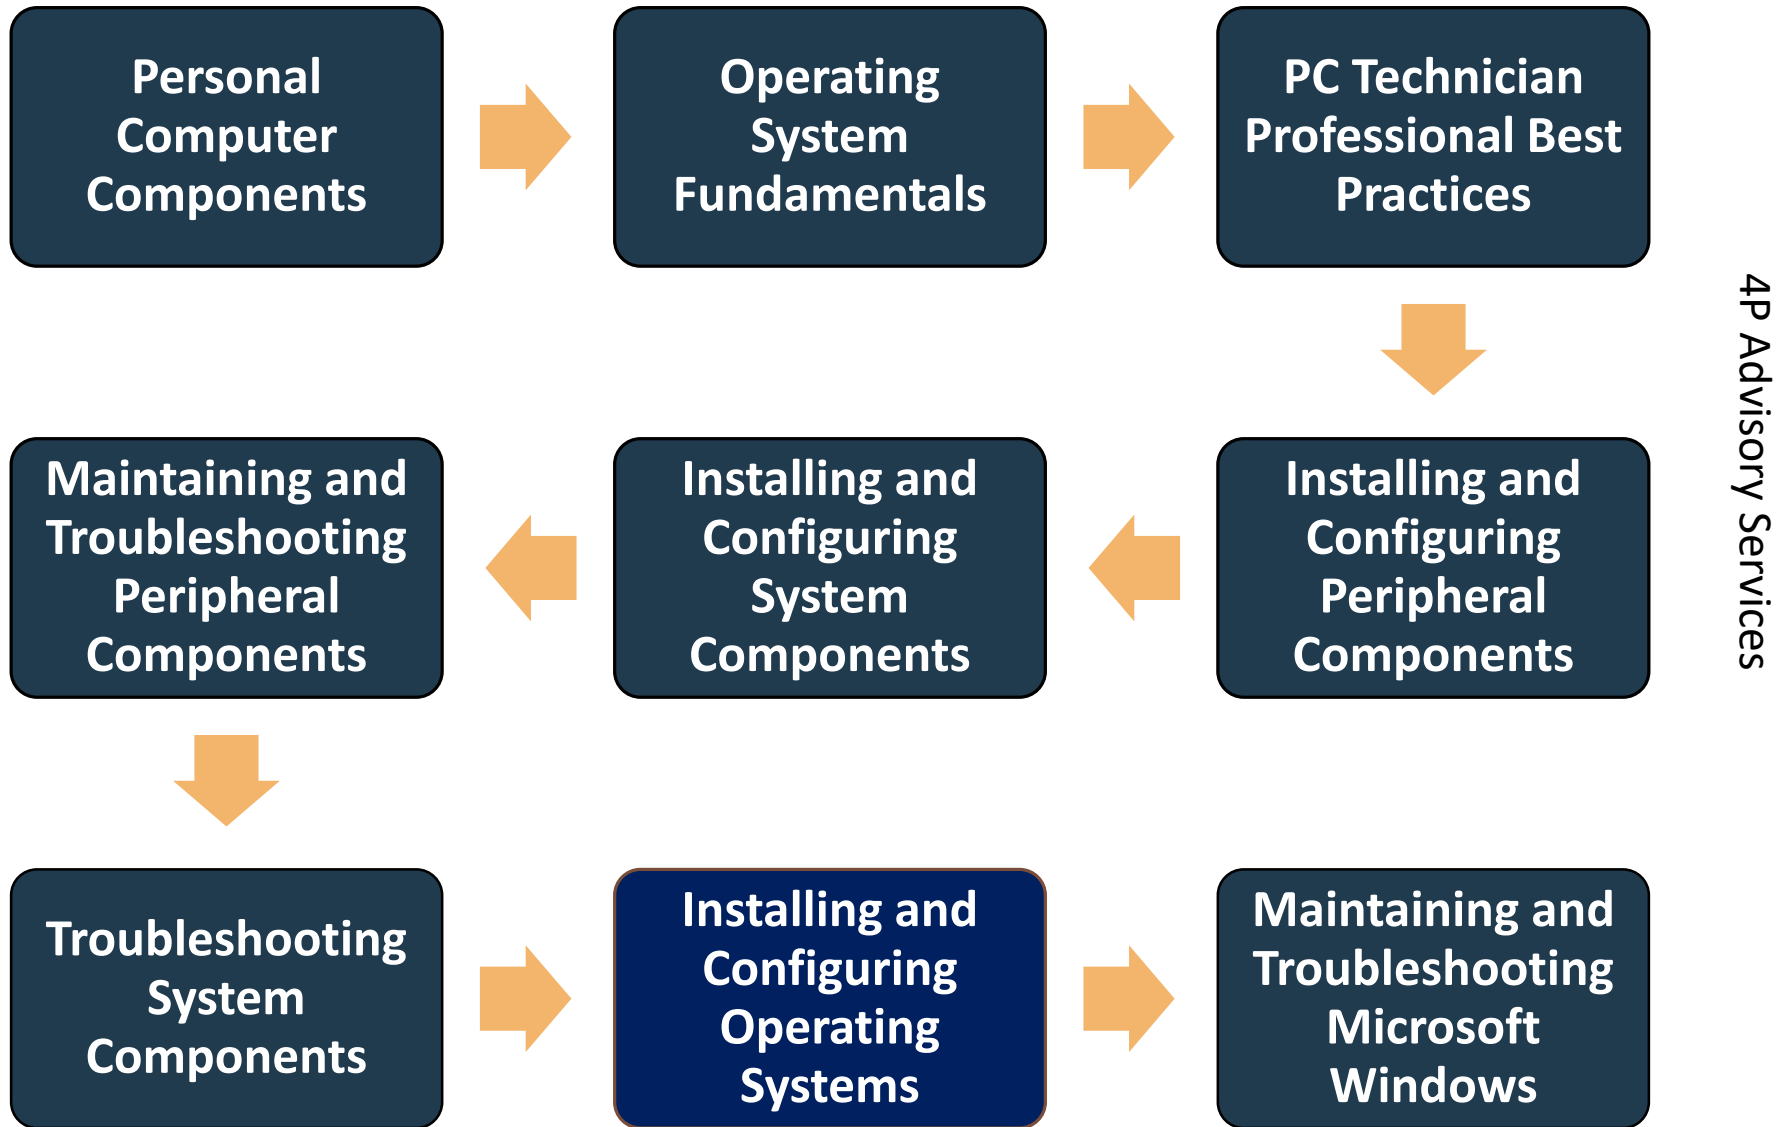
Personal Computer Components

Operating System Fundamentals

PC Technician Professional Best Practices

4P Advisory Services

Installing and Configuring Peripheral Components

Installing and Configuring System Components

Maintaining and Troubleshooting Peripheral Components

Troubleshooting System Components

Installing and Configuring Operating Systems

Maintaining and Troubleshooting Microsoft Windows